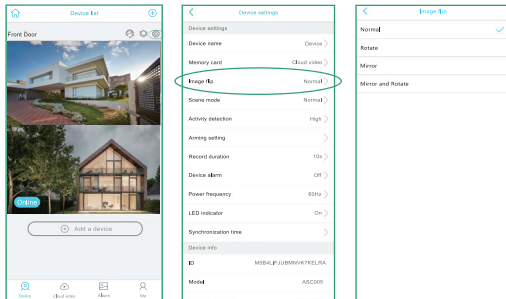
Device list

Front Door

Online

Add a device

Device

Cloud video

Album

Me

Device settings

Device settings

Device name

Device

Memory card

Cloud video

Image flip

Normal

Scene mode

Normal

Activity detection

High

Arming setting

Record duration

10s

Device alarm

Off

Power frequency

60Hz

LED indicator

On

Synchronization time

Device info

ID

M5B4LIFJUBMNVK7KELRA

Model

ASC005

Image flip

Normal

Rotate

Mirror

Mirror and Rotate